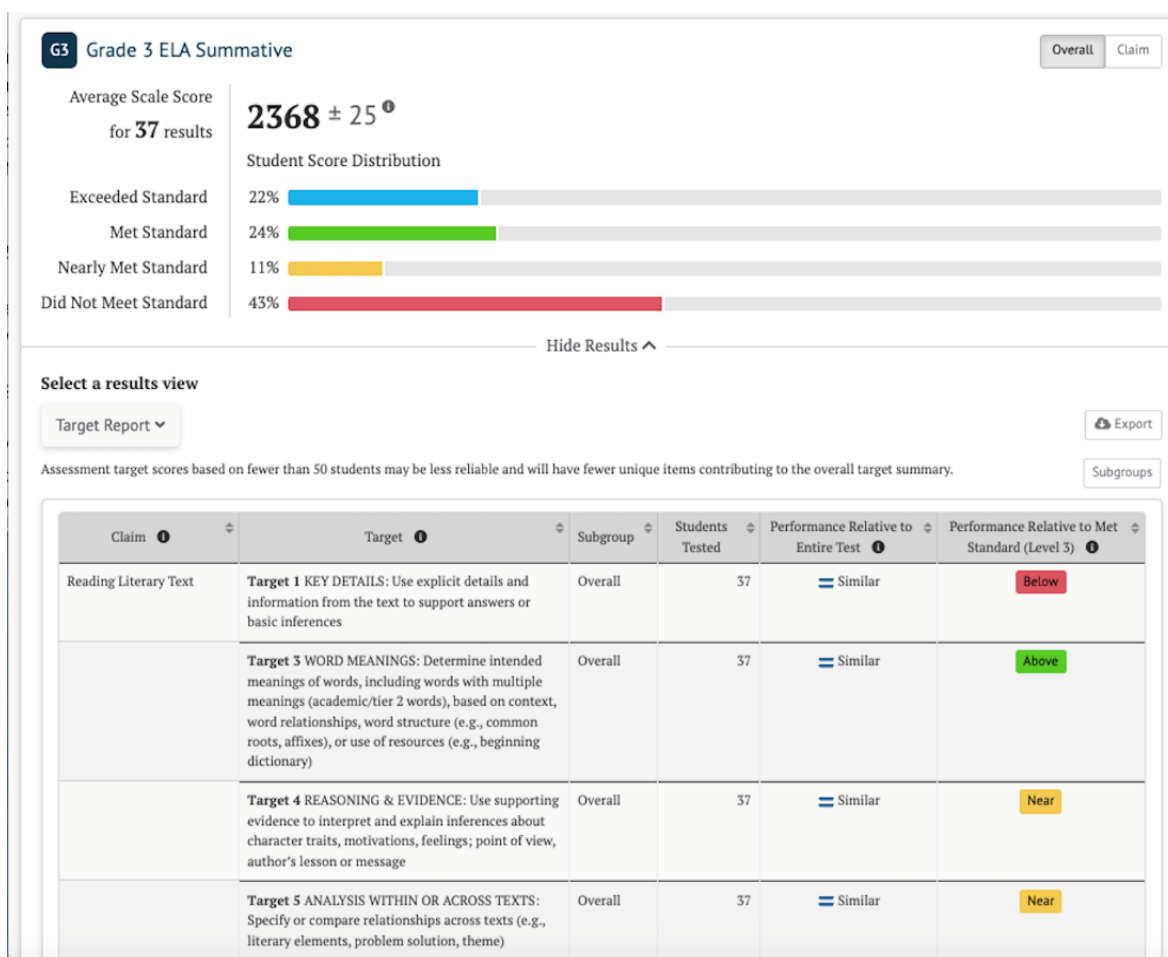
G3 Grade 3 ELA Summative

Overall Claim

Average Scale Score for 37 results

2368 ± 25

Student Score Distribution

Exceeded Standard 22%

Met Standard 24%

Nearly Met Standard 11%

Did Not Meet Standard 43%

Hide Results

Select a results view

Target Report

Export

Assessment target scores based on fewer than 50 students may be less reliable and will have fewer unique items contributing to the overall target summary.

Subgroups

| Claim | Target | Subgroup | Students Tested | Performance Relative to Entire Test | Performance Relative to Met Standard (Level 3) |
|---|---|---|---|---|---|
| Reading Literary Text | **Target 1** KEY DETAILS: Use explicit details and information from the text to support answers or basic inferences | Overall | 37 | = Similar | Below |
| | **Target 3** WORD MEANINGS: Determine intended meanings of words, including words with multiple meanings (academic/tier 2 words), based on context, word relationships, word structure (e.g., common roots, affixes), or use of resources (e.g., beginning dictionary) | Overall | 37 | = Similar | Above |
| | **Target 4** REASONING & EVIDENCE: Use supporting evidence to interpret and explain inferences about character traits, motivations, feelings; point of view, author's lesson or message | Overall | 37 | = Similar | Near |
| | **Target 5** ANALYSIS WITHIN OR ACROSS TEXTS: Specify or compare relationships across texts (e.g., literary elements, problem solution, theme) | Overall | 37 | = Similar | Near |